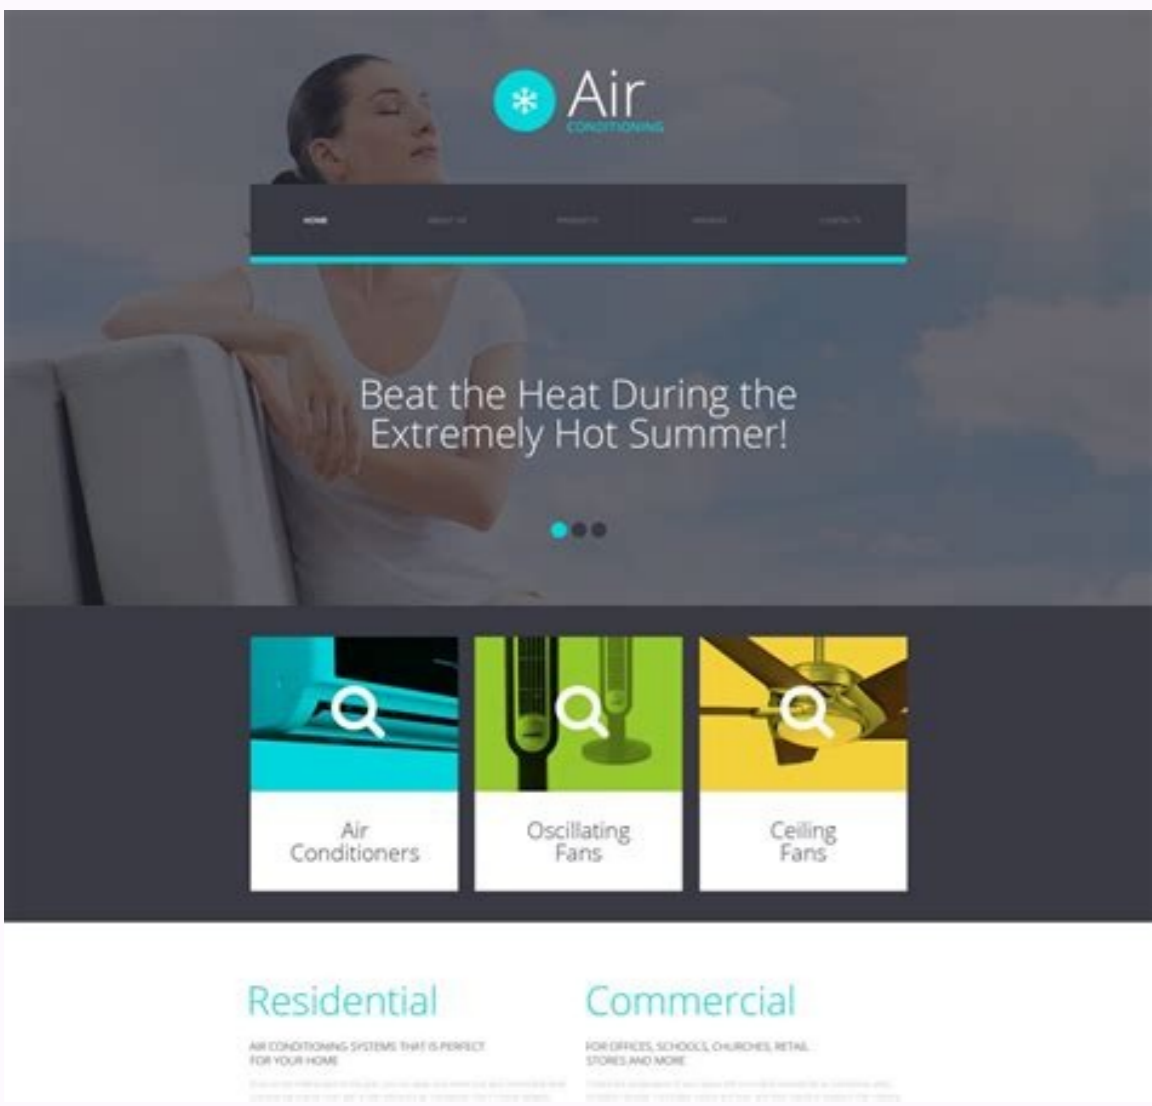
Air
CONDITIONING

HOME
ABOUT US
PRODUCTS
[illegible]
CONTACTS

Beat the Heat During the Extremely Hot Summer!

Air Conditioners

Oscillating Fans

Ceiling Fans

Residential

AIR CONDITIONING SYSTEMS THAT IS PERFECT FOR YOUR HOME

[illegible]

Commercial

FOR OFFICES, SCHOOLS, CHURCHES, RETAIL STORES AND MORE

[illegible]